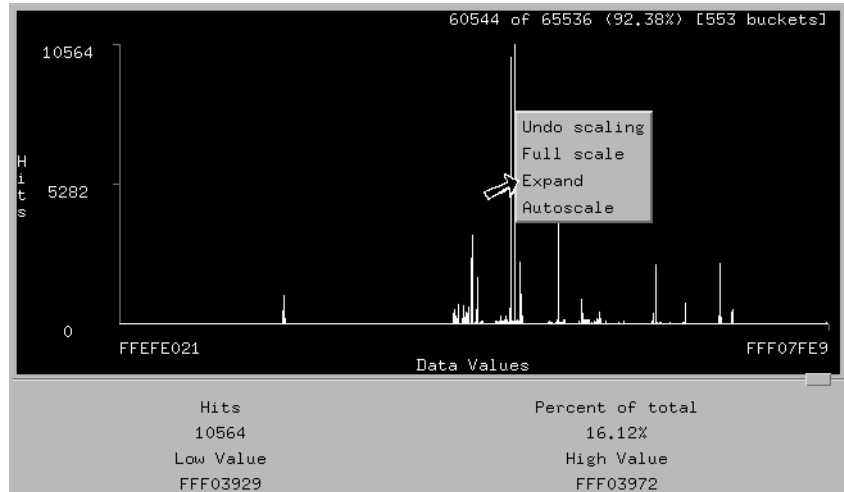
60544 of 65536 (92.38%) [553 buckets]

10564

H
i
t
s

5282

0

Undo scaling
Full scale
Expand
Autoscale

FFEFE021

FFF07FE9

Data Values

| Hits | Percent of total |
|---|---|
| 10564 | 16.12% |
| Low Value | High Value |
| FFF03929 | FFF03972 |